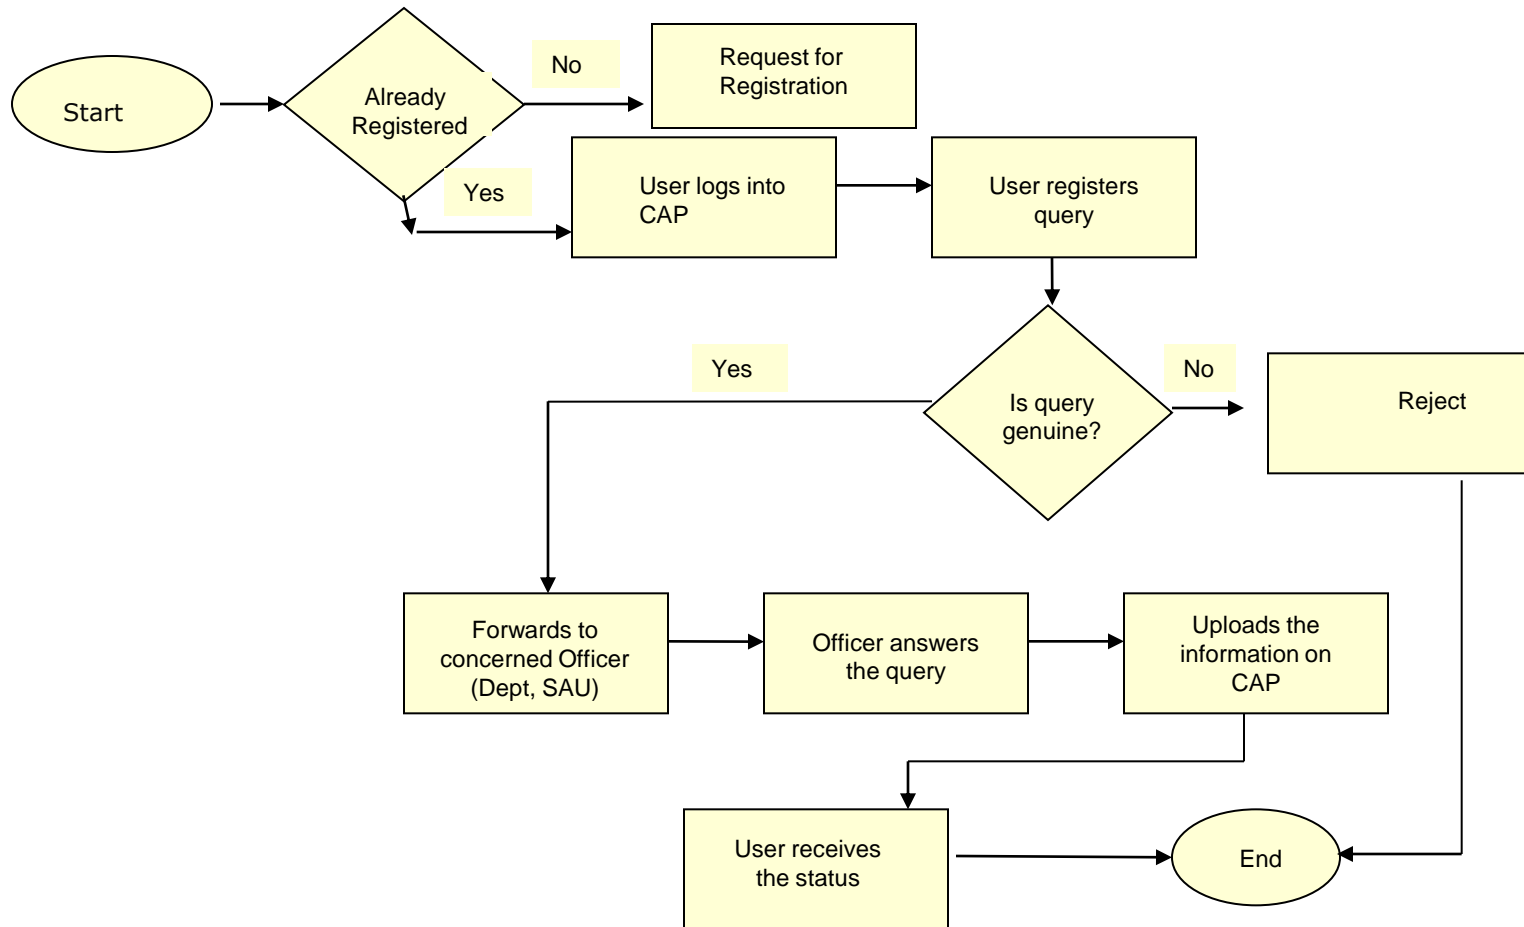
Start

Already Registered

No

Request for Registration

Yes

User logs into CAP

User registers query

Yes

Is query genuine?

No

Reject

Forwards to concerned Officer (Dept, SAU)

Officer answers the query

Uploads the information on CAP

User receives the status

End